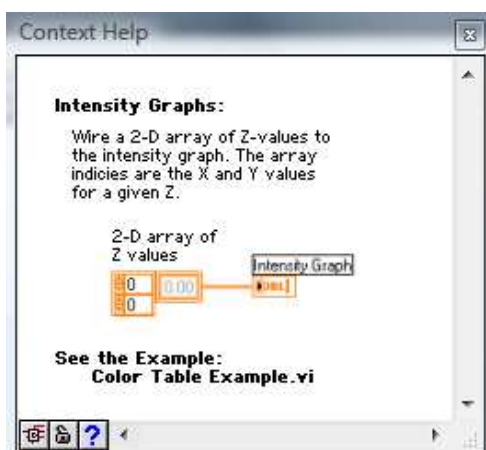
Context Help

Intensity Graphs:

Wire a 2-D array of Z-values to the intensity graph. The array indicies are the X and Y values for a given Z.

2-D array of Z values

0
0
0.00

Intensity Graph
DBL

See the Example:
Color Table Example.vi

?